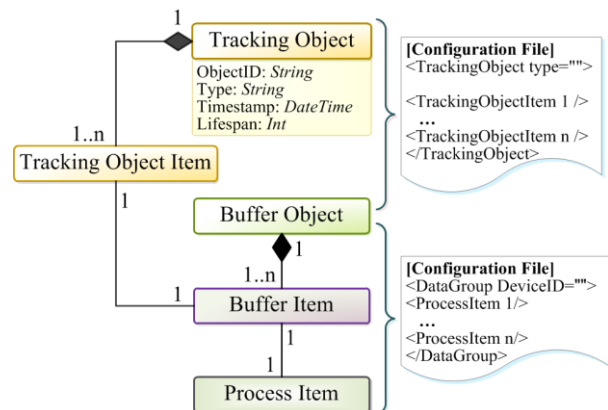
1
Tracking Object
ObjectID: *String*
Type: *String*
Timestamp: *DateTime*
Lifespan: *Int*

1..n
Tracking Object Item
1

Buffer Object
1
1..n
1
Buffer Item
1
1
Process Item

[Configuration File]
<TrackingObject type="">

<TrackingObjectItem 1 />
...
<TrackingObjectItem n />
</TrackingObject>

[Configuration File]
<DataGroup DeviceID="">
<ProcessItem 1/>
...
<ProcessItem n/>
</DataGroup>